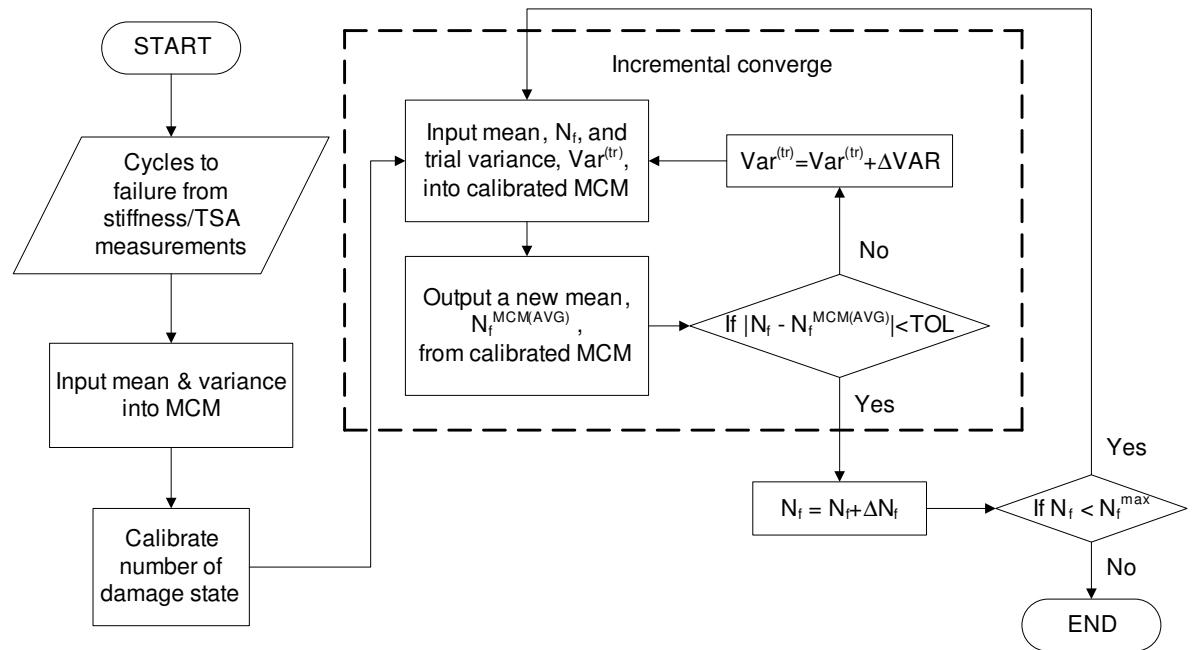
START

Cycles to failure from stiffness/TSA measurements

Input mean & variance into MCM

Calibrate number of damage state

Incremental converge

Input mean, $N_f$, and trial variance, $Var^{(tr)}$, into calibrated MCM

$Var^{(tr)}=Var^{(tr)}+\Delta VAR$

No

Output a new mean, $N_f^{MCM(AVG)}$, from calibrated MCM

If $|N_f - N_f^{MCM(AVG)}|<TOL$

Yes

$N_f = N_f+\Delta N_f$

Yes

If $N_f < N_f^{max}$

No

END